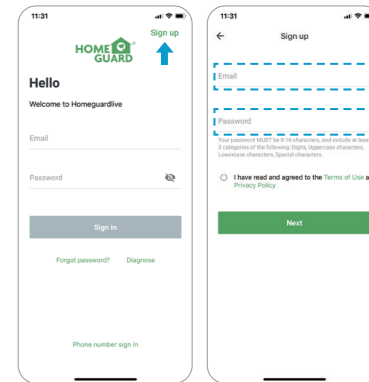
11:31

HOME GUARD

Sign up

Hello

Welcome to Homeguardlive

Email

Password

Sign in

Forgot password? Diagnose

Phone number sign in

11:31

Sign up

Email

Password

Your password MUST be 8-16 characters, and include at least 3 categories of the following: Digits, Uppercase characters, Lowercase characters, Special characters.

I have read and agreed to the Terms of Use and Privacy Policy

Next